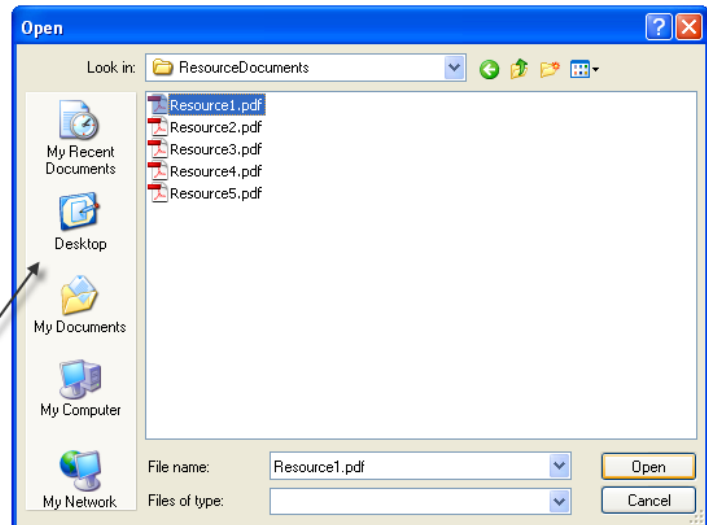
Open

Look in: ResourceDocuments

My Recent Documents

Desktop

My Documents

My Computer

My Network

Resource1.pdf
Resource2.pdf
Resource3.pdf
Resource4.pdf
Resource5.pdf

File name: Resource1.pdf

Files of type:

Open

Cancel